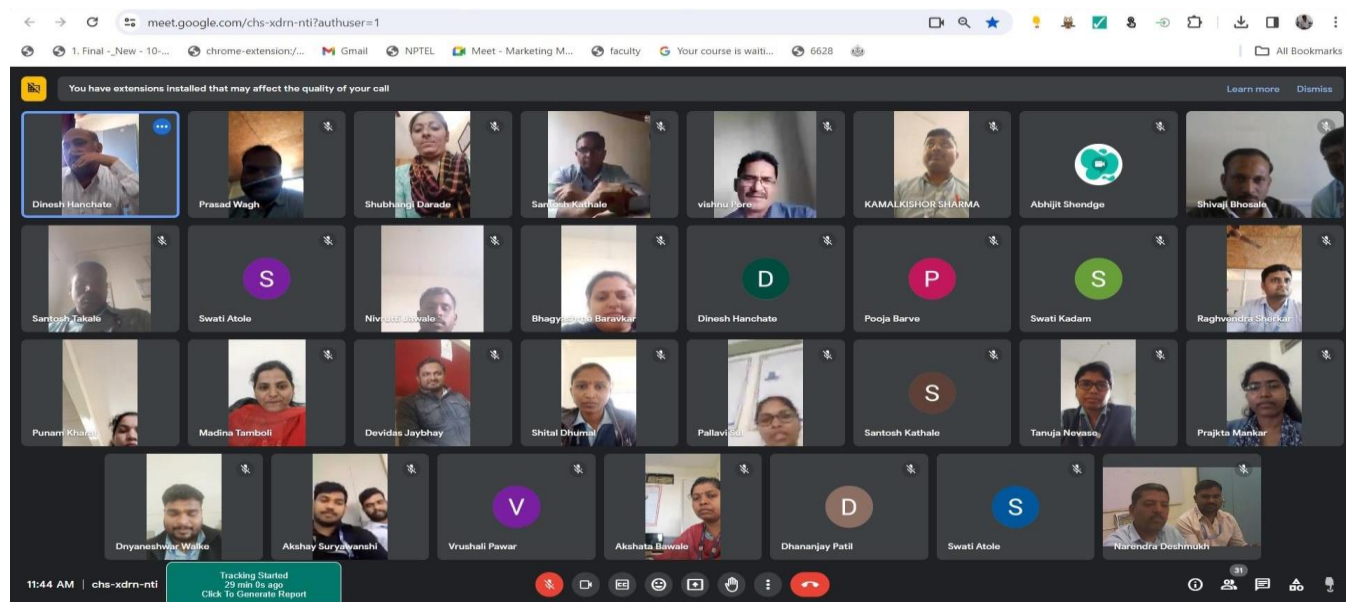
meet.google.com/chs-xdrn-nti?authuser=1

1. Final -_New - 10-... chrome-extension:/... Gmail NPTEL Meet - Marketing M... faculty Your course is waiti... 6628 All Bookmarks

You have extensions installed that may affect the quality of your call Learn more Dismiss

Dinesh Hanchate
Prasad Wagh
Shubhangi Darade
Santosh Kathale
vishnu Pore
KAMALKISHOR SHARMA
Abhijit Shendge
Shivaji Bhosale
Santosh Takale
S
Swati Atole
Nivrutti Jawale
Bhagyashree Baravkar
D
Dinesh Hanchate
P
Pooja Barve
S
Swati Kadam
Raghvendra Shelkar
Punam Kharat
Madina Tamboli
Devidas Jaybhay
Shital Dhumal
Pallavi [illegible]
S
Santosh Kathale
Tanuja Nevase
Prajkta Mankar
Dnyaneshwar Walke
Akshay Suryawanshi
V
Vrushali Pawar
Akshata Bawale
D
Dhananjay Patil
S
Swati Atole
Narendra Deshmukh

11:44 AM | chs-xdrn-nti
Tracking Started
29 min 0s ago
Click To Generate Report
31